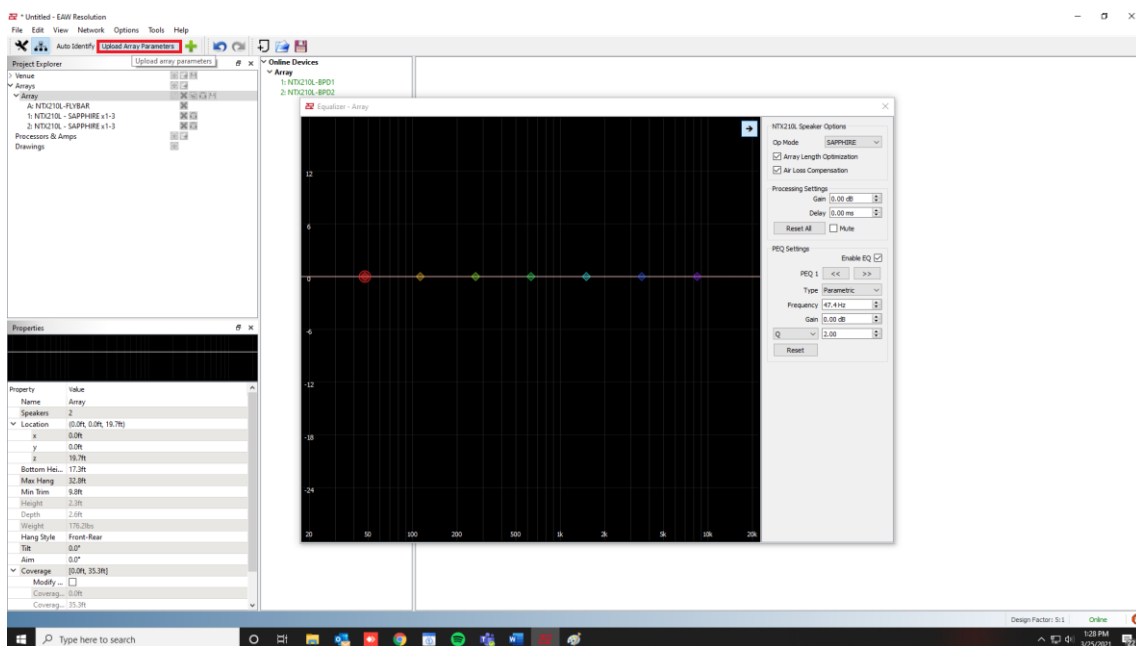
* Untitled - EAW Resolution
File Edit View Network Options Tools Help
Auto Identify Upload Array Parameters
Upload array parameters
Project Explorer
Venue
Arrays
Array
A: NTX210L-FLYBAR
1: NTX210L - SAPPHIRE x1-3
2: NTX210L - SAPPHIRE x1-3
Processors & Amps
Drawings
Online Devices
Array
1: NTX210L-BPD1
2: NTX210L-BPD2
Equalizer - Array
12
6
0
-6
-12
-18
-24
20 50 100 200 500 1k 2k 5k 10k 20k
NTX210L Speaker Options
Op Mode SAPPHIRE
Array Length Optimization
Air Loss Compensation
Processing Settings
Gain 0.00 dB
Delay 0.00 ms
Reset All
Mute
PEQ Settings
Enable EQ
PEQ 1 << >>
Type Parametric
Frequency 47.4 Hz
Gain 0.00 dB
Q 2.00
Reset
Properties

| Property | Value |
|---|---|
| Name | Array |
| Speakers | 2 |
| Location | (0.0ft, 0.0ft, 19.7ft) |
| x | 0.0ft |
| y | 0.0ft |
| z | 19.7ft |
| Bottom Hei... | 17.3ft |
| Max Hang | 32.8ft |
| Min Trim | 9.8ft |
| Height | 2.3ft |
| Depth | 2.6ft |
| Weight | 176.2lbs |
| Hang Style | Front-Rear |
| Tilt | 0.0° |
| Aim | 0.0° |
| Coverage | [0.0ft, 35.3ft] |
| Modify ... | |
| Coverag... | 0.0ft |
| Coverag... | 35.3ft |

Design Factor: 5:1
Online
Type here to search
1:28 PM
3/25/2021